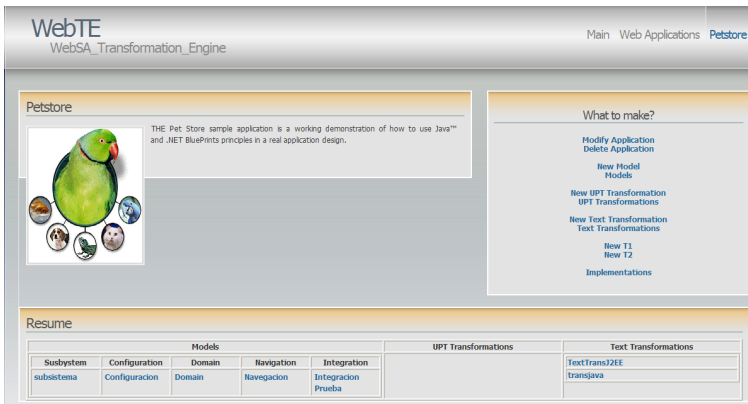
WebTE
WebSA_Transformation_Engine

Main Web Applications Petstore

Petstore

THE Pet Store sample application is a working demonstration of how to use Java™ and .NET BluePrints principles in a real application design.

What to make?

Modify Application
Delete Application

New Model
Models

New UPT Transformation
UPT Transformations

New Text Transformation
Text Transformations

New T1
New T2

Implementations

Resume

| Models | | | | | UPT Transformations | Text Transformations |
|---|---|---|---|---|---|---|
| Susbystem | Configuration | Domain | Navigation | Integration | | TextTransJ2EE |
| subsistema | Configuracion | Domain | Navegacion | Integracion Prueba | | transjava |